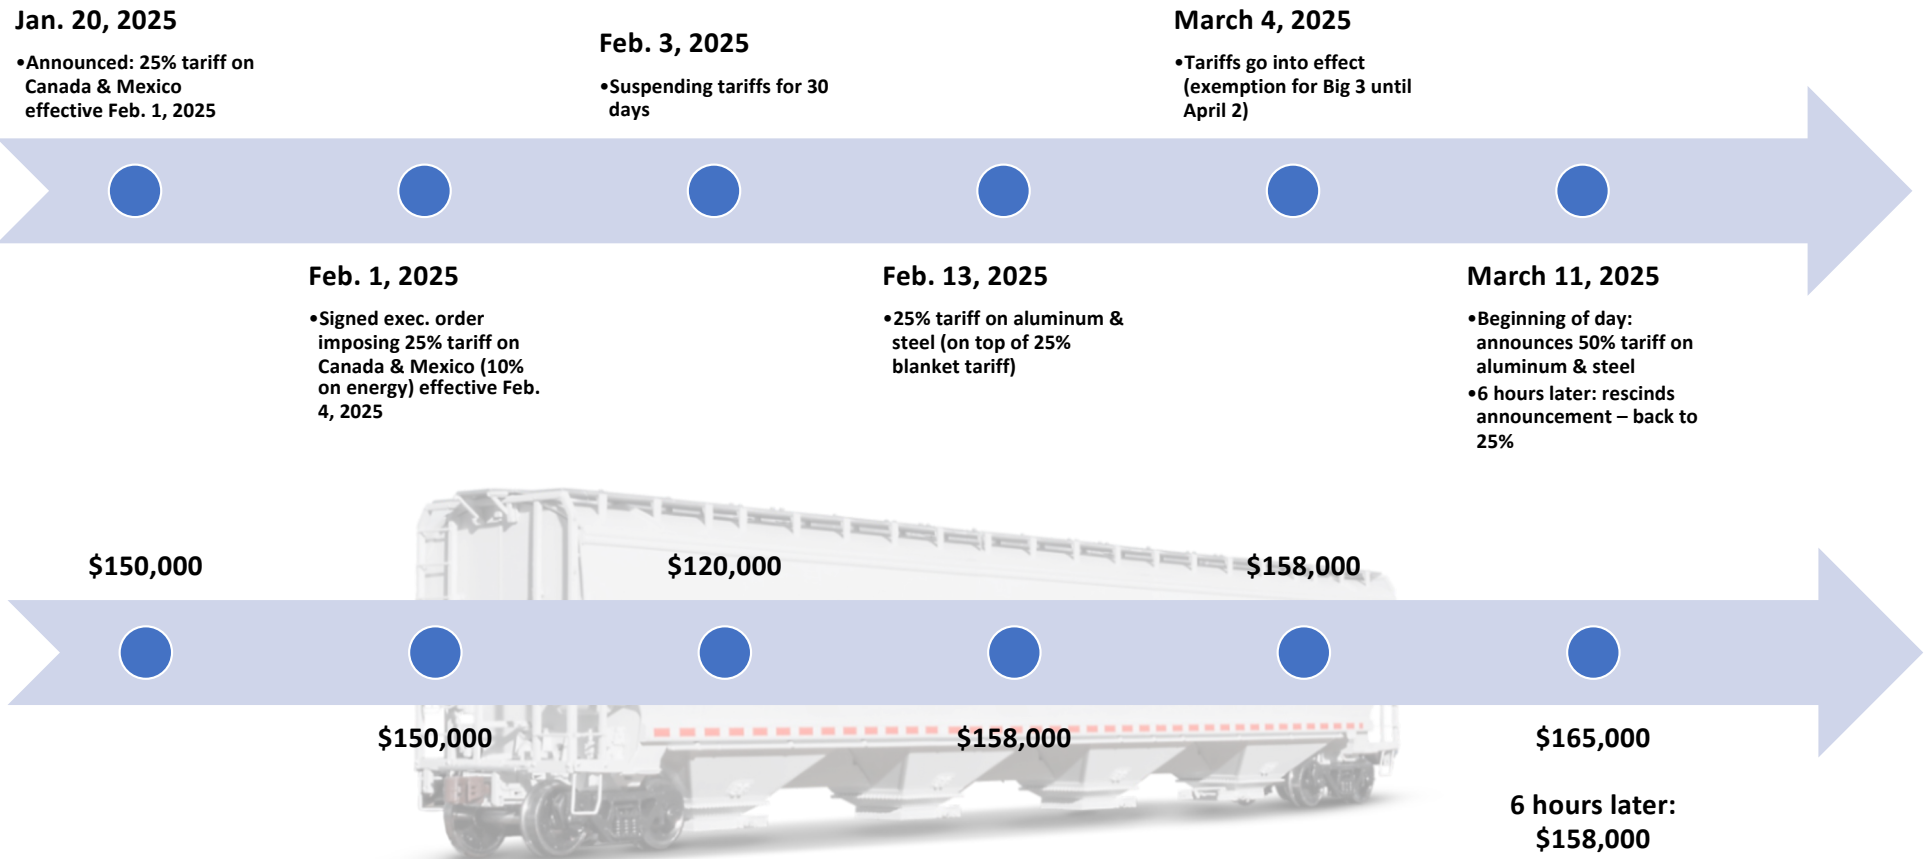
Jan. 20, 2025

•Announced: 25% tariff on Canada & Mexico effective Feb. 1, 2025

Feb. 3, 2025

•Suspending tariffs for 30 days

March 4, 2025

•Tariffs go into effect (exemption for Big 3 until April 2)

Feb. 1, 2025

•Signed exec. order imposing 25% tariff on Canada & Mexico (10% on energy) effective Feb. 4, 2025

Feb. 13, 2025

•25% tariff on aluminum & steel (on top of 25% blanket tariff)

March 11, 2025

•Beginning of day: announces 50% tariff on aluminum & steel

•6 hours later: rescinds announcement – back to 25%

$150,000

$120,000

$158,000

$150,000

$158,000

$165,000

6 hours later: $158,000